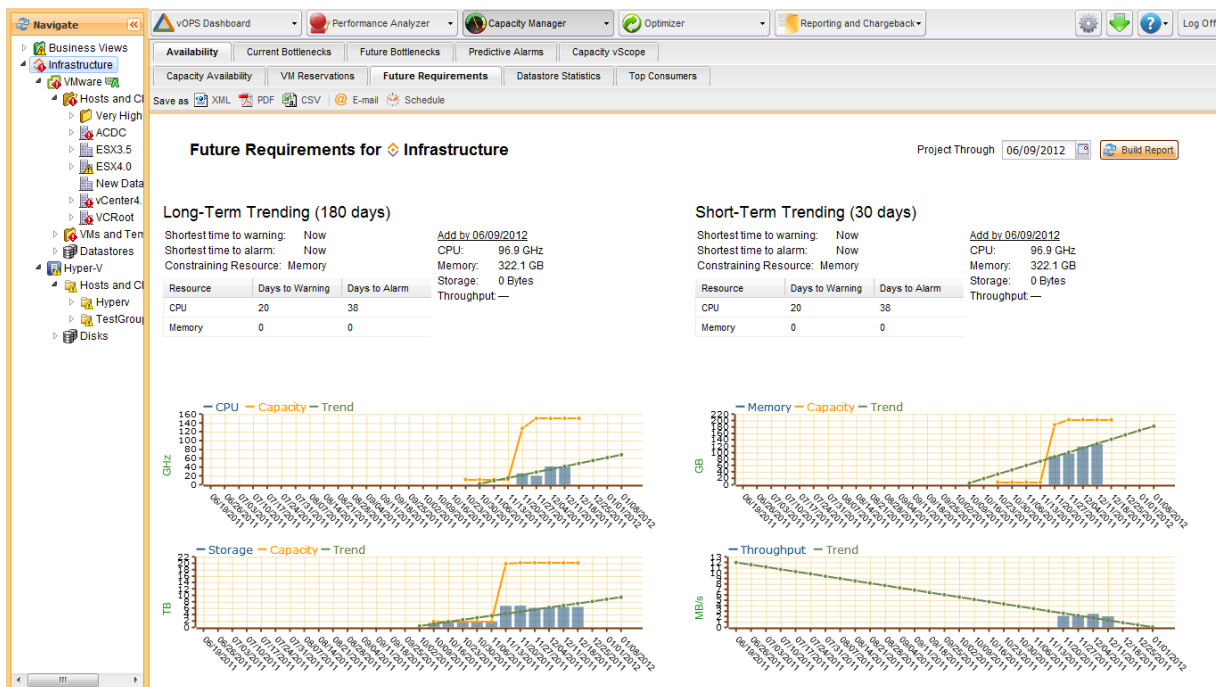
Navigate

Business Views
Infrastructure
VMware
Hosts and Cl
Very High
ACDC
ESX3.5
ESX4.0
New Data
vCenter4.
VCRoot
VMs and Tem
Datastores
Hyper-V
Hosts and Cl
Hyperv
TestGroup
Disks

vOPS Dashboard
Performance Analyzer
Capacity Manager
Optimizer
Reporting and Chargeback
Log Off

Availability | Current Bottlenecks | Future Bottlenecks | Predictive Alarms | Capacity vScope
Capacity Availability | VM Reservations | Future Requirements | Datastore Statistics | Top Consumers

Save as XML PDF CSV E-mail Schedule

Future Requirements for Infrastructure

Project Through 06/09/2012 Build Report

Long-Term Trending (180 days)

Shortest time to warning: Now
Shortest time to alarm: Now
Constraining Resource: Memory

Add by 06/09/2012
CPU: 96.9 GHz
Memory: 322.1 GB
Storage: 0 Bytes
Throughput: —

| Resource | Days to Warning | Days to Alarm |
|---|---|---|
| CPU | 20 | 38 |
| Memory | 0 | 0 |

Short-Term Trending (30 days)

Shortest time to warning: Now
Shortest time to alarm: Now
Constraining Resource: Memory

Add by 06/09/2012
CPU: 96.9 GHz
Memory: 322.1 GB
Storage: 0 Bytes
Throughput: —

| Resource | Days to Warning | Days to Alarm |
|---|---|---|
| CPU | 20 | 38 |
| Memory | 0 | 0 |

CPU Capacity Trend
GHz
160 140 120 100 80 60 40 20 0
06/19/2011 06/26/2011 07/03/2011 07/10/2011 07/17/2011 07/24/2011 07/31/2011 08/07/2011 08/14/2011 08/21/2011 08/28/2011 09/04/2011 09/11/2011 09/18/2011 09/25/2011 10/02/2011 10/09/2011 10/16/2011 10/23/2011 10/30/2011 11/06/2011 11/13/2011 11/20/2011 11/27/2011 12/04/2011 12/11/2011 12/18/2011 12/25/2011 01/01/2012 01/08/2012

Memory Capacity Trend
GB
220 200 180 160 140 120 100 80 60 40 20 0

Storage Capacity Trend
TB
22 20 18 16 14 12 10 8 6 4 2 0

Throughput Trend
MB/s
13 12 11 10 9 8 7 6 5 4 3 2 1 0